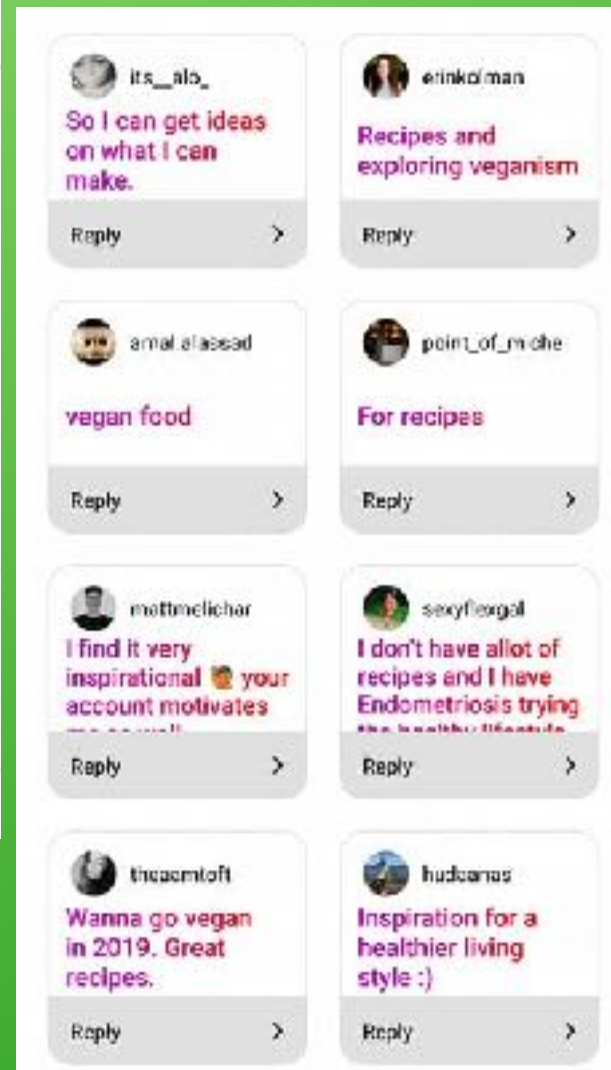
its_alo_

So I can get ideas on what I can make.

Reply >

erinkolman

Recipes and exploring veganism

Reply >

amal.alassad

vegan food

Reply >

point_of_miche

For recipes

Reply >

mattmelichar

I find it very inspirational 💪 your account motivates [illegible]

Reply >

sexyfeargal

I don't have allot of recipes and I have Endometriosis trying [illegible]

Reply >

theaemtoft

Wanna go vegan in 2019. Great recipes.

Reply >

hudcanas

Inspiration for a healthier living style :)

Reply >